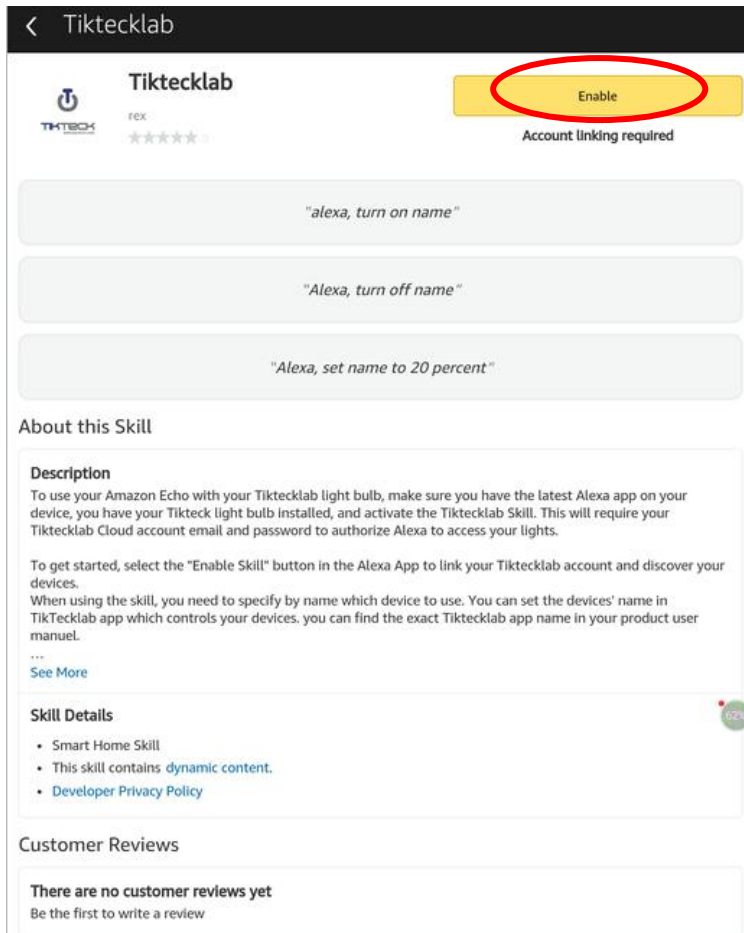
< Tiktecklab

Tiktecklab
rex

TIKTECK

Enable
Account linking required

"alexa, turn on name"

"Alexa, turn off name"

"Alexa, set name to 20 percent"

About this Skill

Description
To use your Amazon Echo with your Tiktecklab light bulb, make sure you have the latest Alexa app on your device, you have your Tikteck light bulb installed, and activate the Tiktecklab Skill. This will require your Tiktecklab Cloud account email and password to authorize Alexa to access your lights.

To get started, select the "Enable Skill" button in the Alexa App to link your Tiktecklab account and discover your devices.
When using the skill, you need to specify by name which device to use. You can set the devices' name in TikTecklab app which controls your devices. you can find the exact Tiktecklab app name in your product user manuel.
...
See More

Skill Details
62%
• Smart Home Skill
• This skill contains dynamic content.
• Developer Privacy Policy

Customer Reviews

There are no customer reviews yet
Be the first to write a review